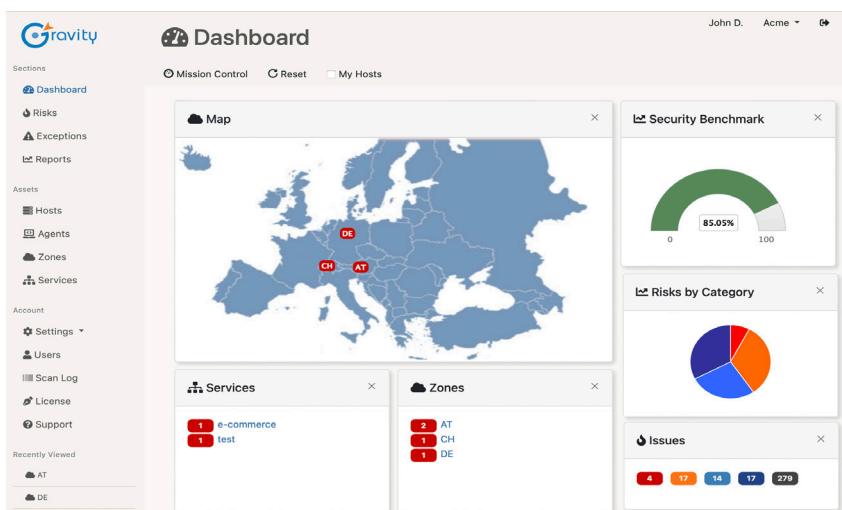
Gravity

Sections
Dashboard
Risks
Exceptions
Reports

Assets
Hosts
Agents
Zones
Services

Account
Settings
Users
Scan Log
License
Support

Recently Viewed
AT
DE

Dashboard

John D. Acme

Mission Control Reset My Hosts

Map ×

DE
CH
AT

Security Benchmark ×

85.05%
0 100

Risks by Category ×

Services ×
1 e-commerce
1 test

Zones ×
2 AT
1 CH
1 DE

Issues ×
4 17 14 17 279